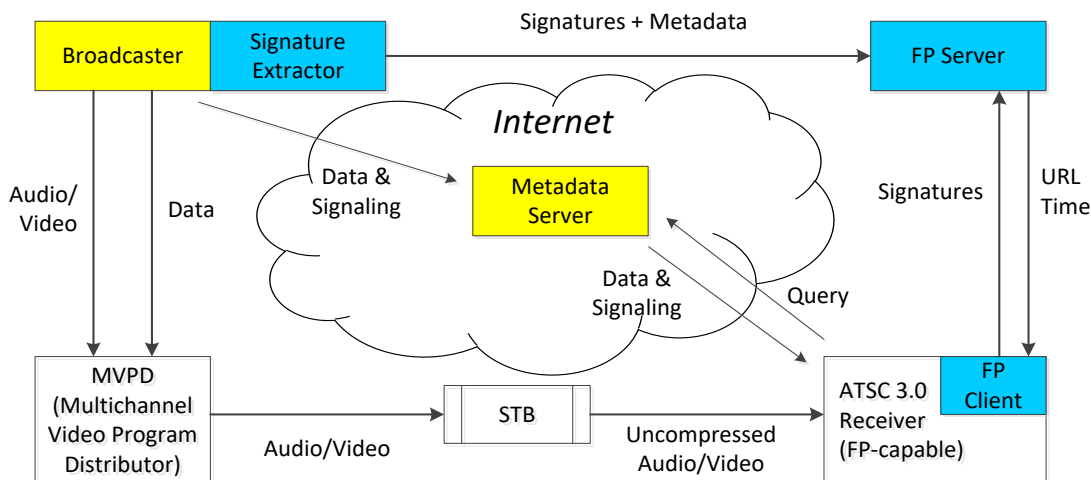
Broadcaster

Signature Extractor

Signatures + Metadata

FP Server

Internet

Audio/ Video

Data

Data & Signaling

Metadata Server

Signatures

URL Time

Data & Signaling

Query

MVPD (Multichannel Video Program Distributor)

STB

FP Client

ATSC 3.0 Receiver (FP-capable)

Audio/Video

Uncompressed Audio/Video